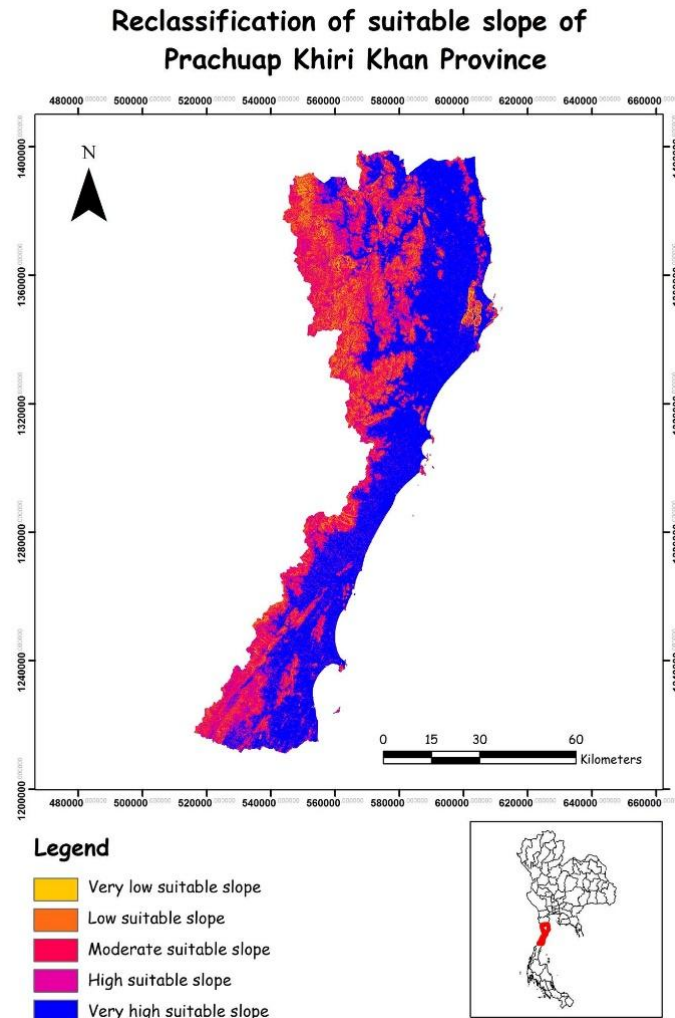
Reclassification of suitable slope of Prachuap Khiri Khan Province

480000 500000 520000 540000 560000 580000 600000 620000 640000 660000

1400000
1360000
1320000
1280000
1240000
1200000

N

0 15 30 60
Kilometers

480000 500000 520000 540000 560000 580000 600000 620000 640000 660000

Legend

Very low suitable slope
Low suitable slope
Moderate suitable slope
High suitable slope
Very high suitable slope